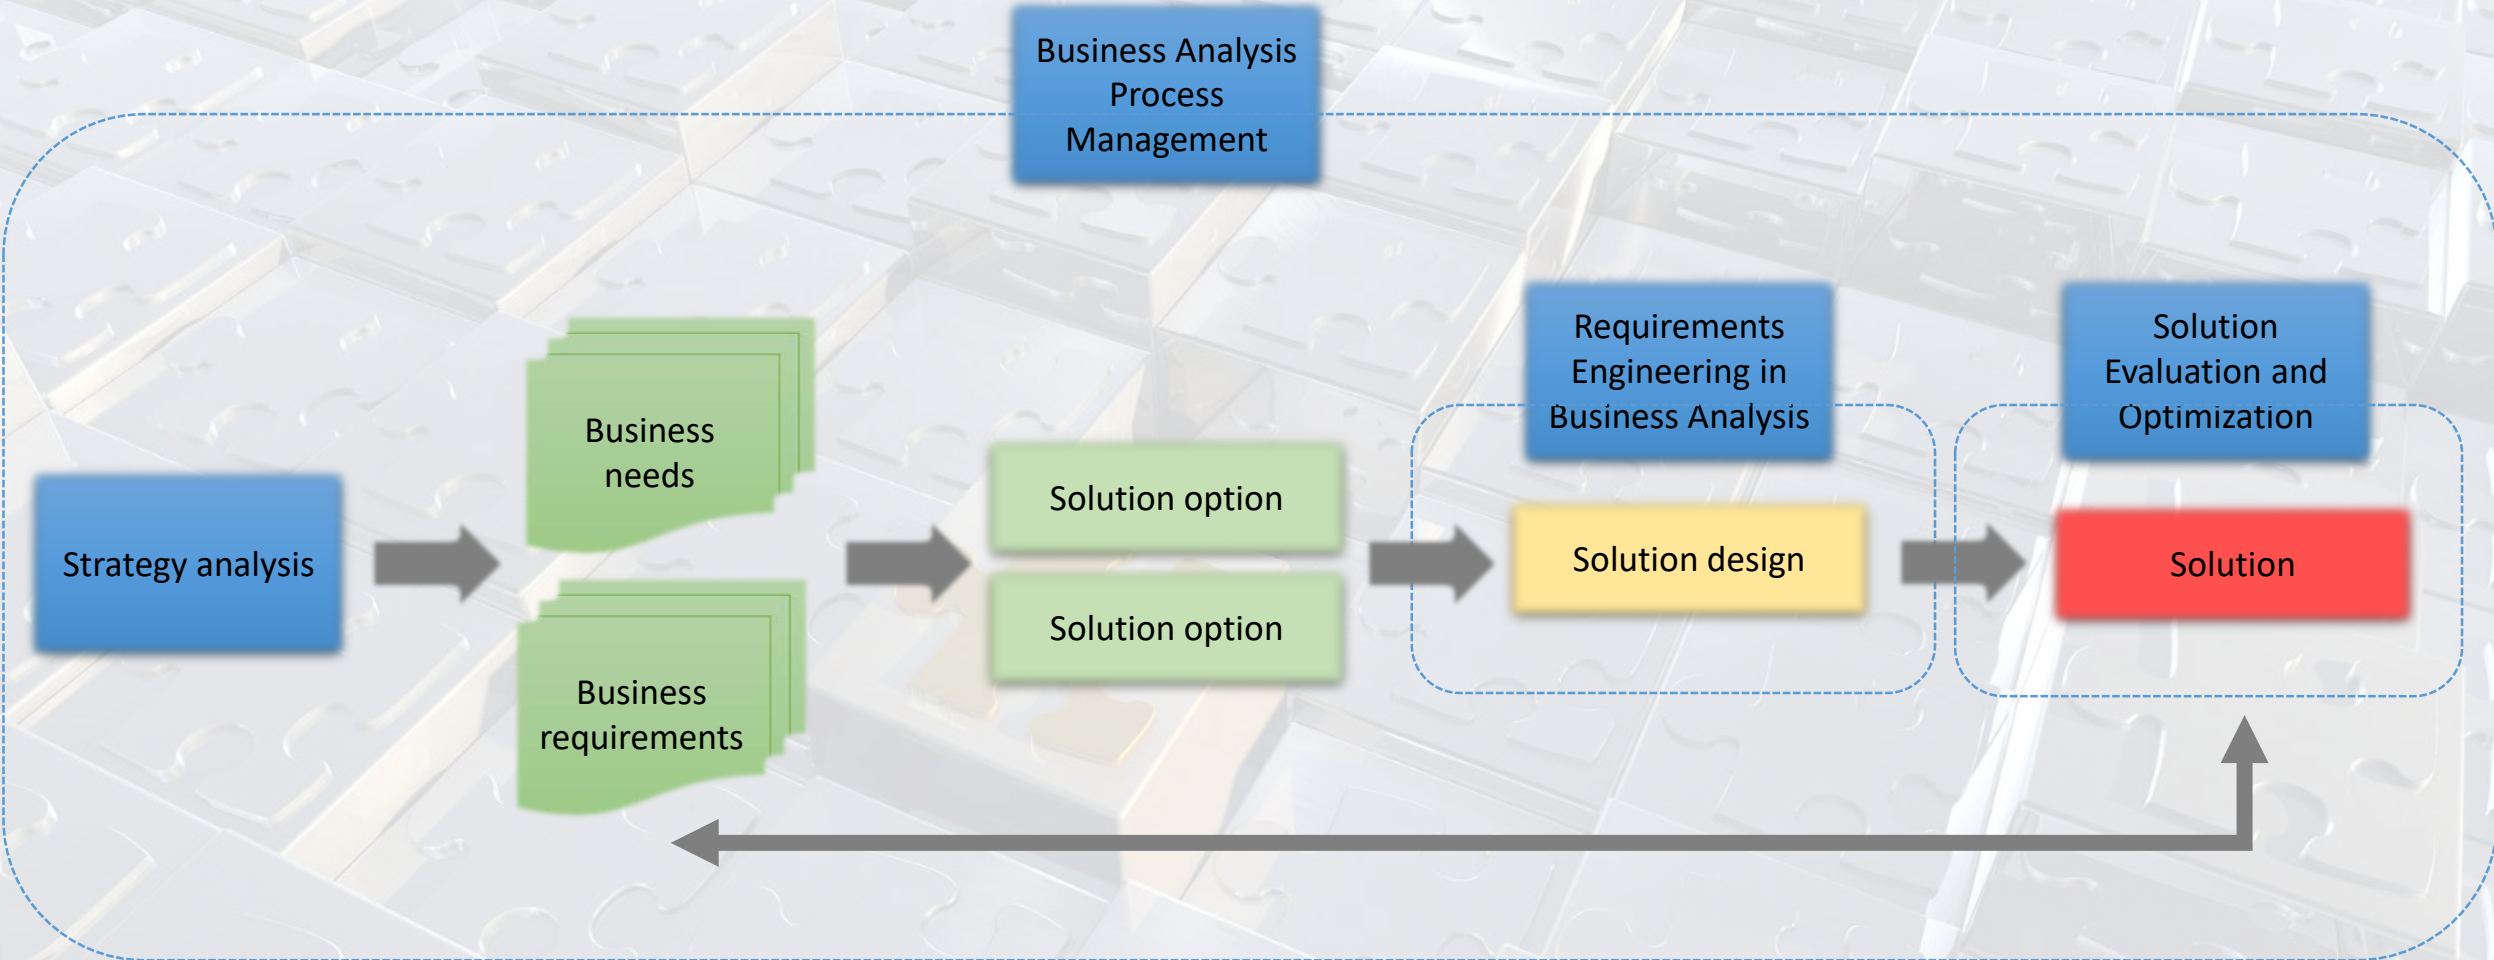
Business Analysis Process Management

Strategy analysis

Business needs

Business requirements

Solution option

Solution option

Requirements Engineering in Business Analysis

Solution design

Solution Evaluation and Optimization

Solution